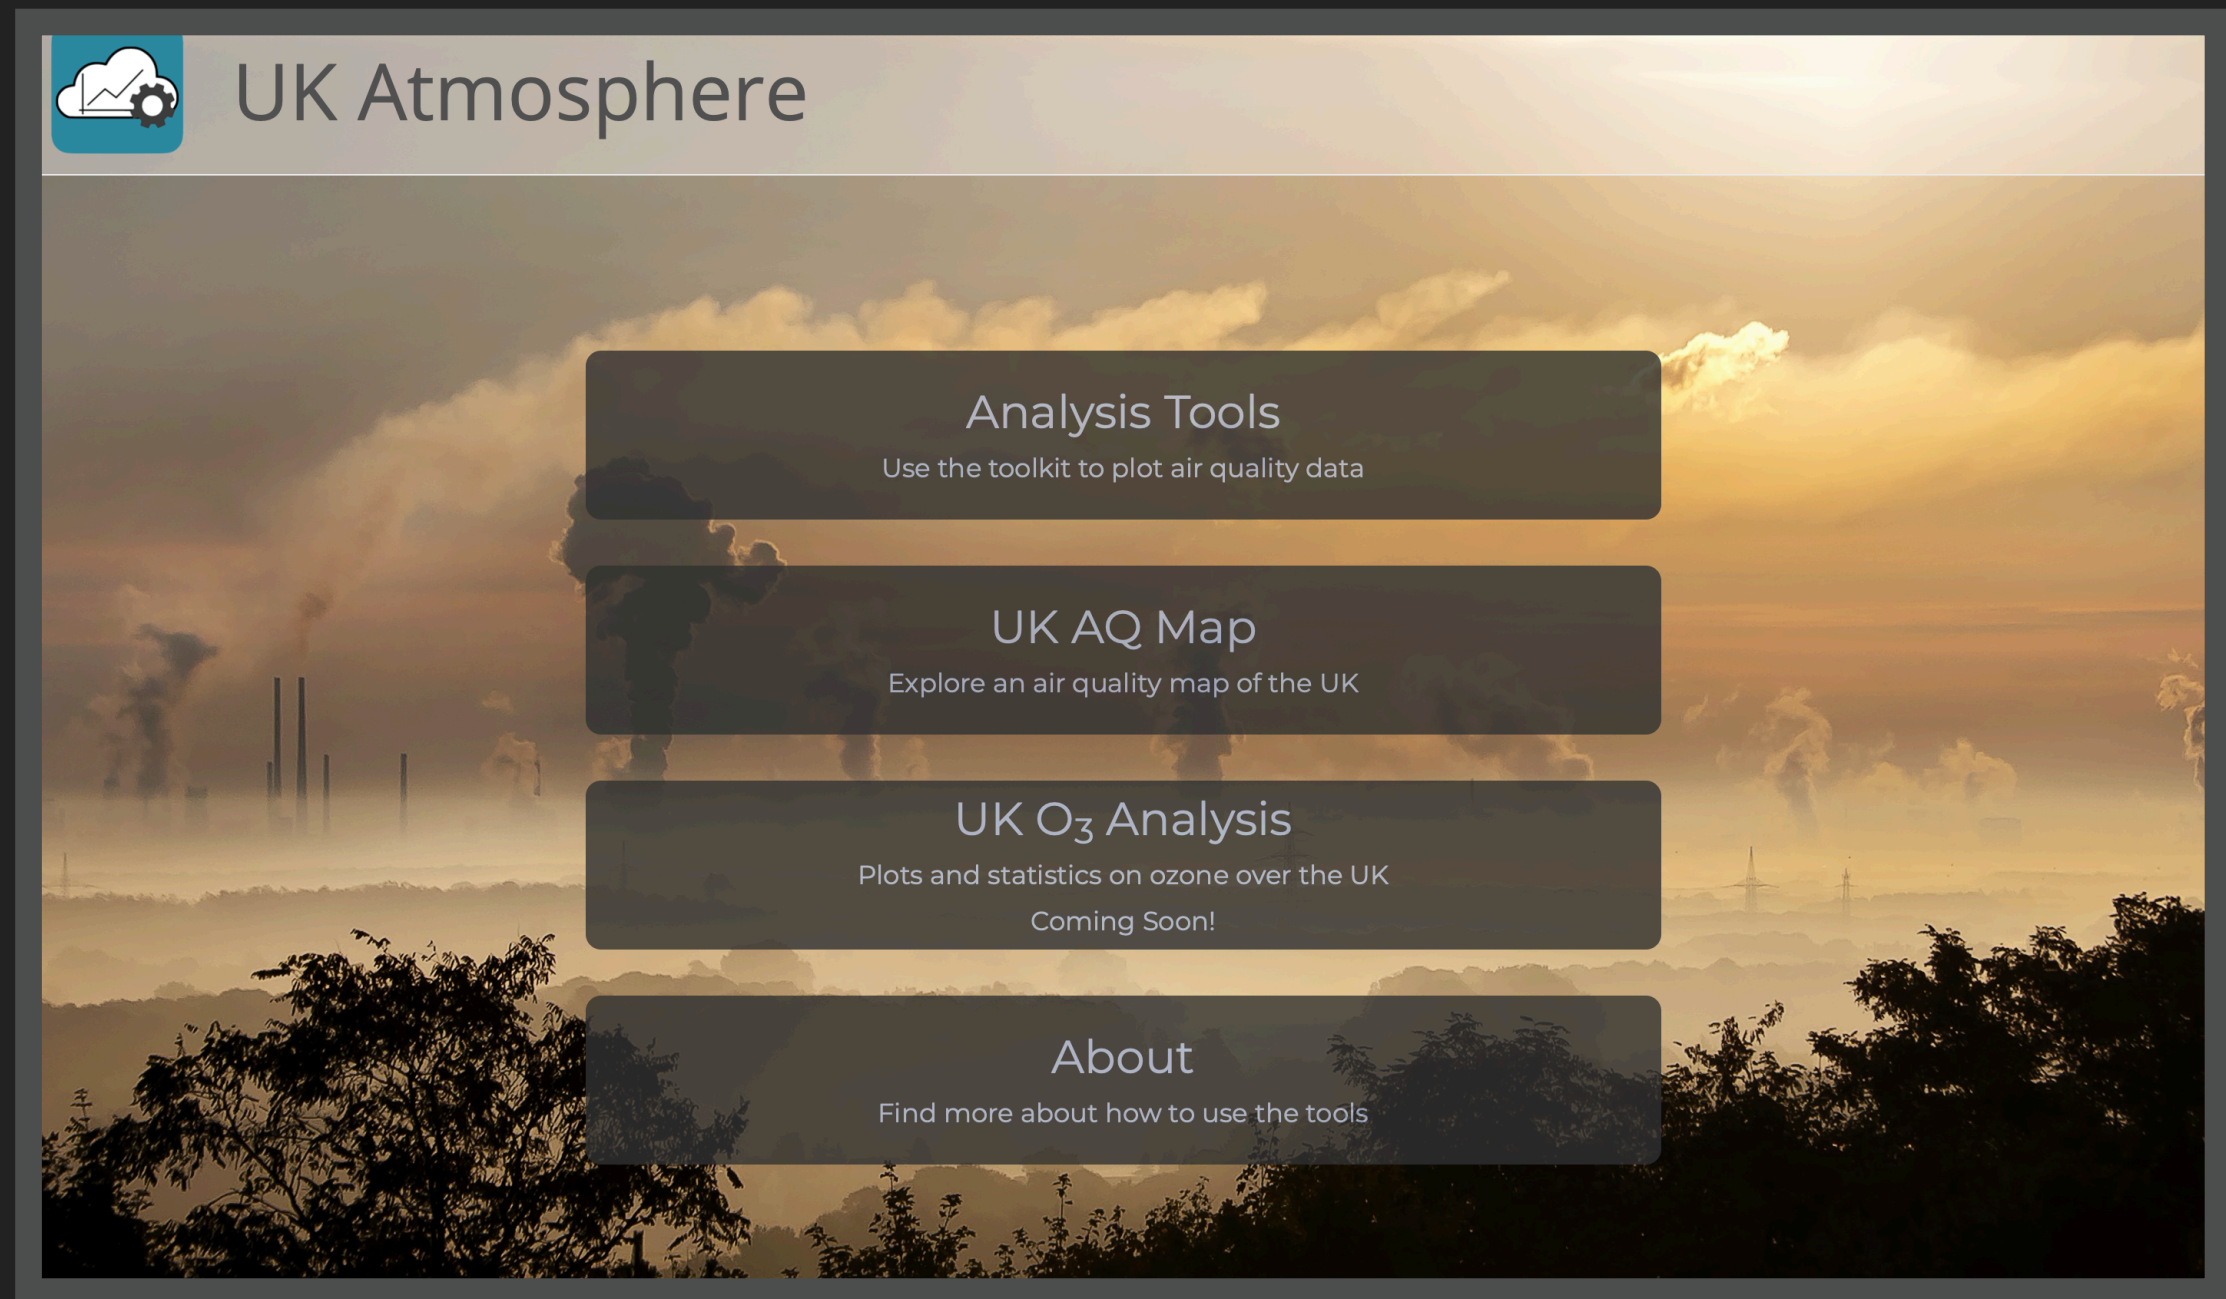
UK Atmosphere

Analysis Tools
Use the toolkit to plot air quality data

UK AQ Map
Explore an air quality map of the UK

UK $O_3$ Analysis
Plots and statistics on ozone over the UK
Coming Soon!

About
Find more about how to use the tools